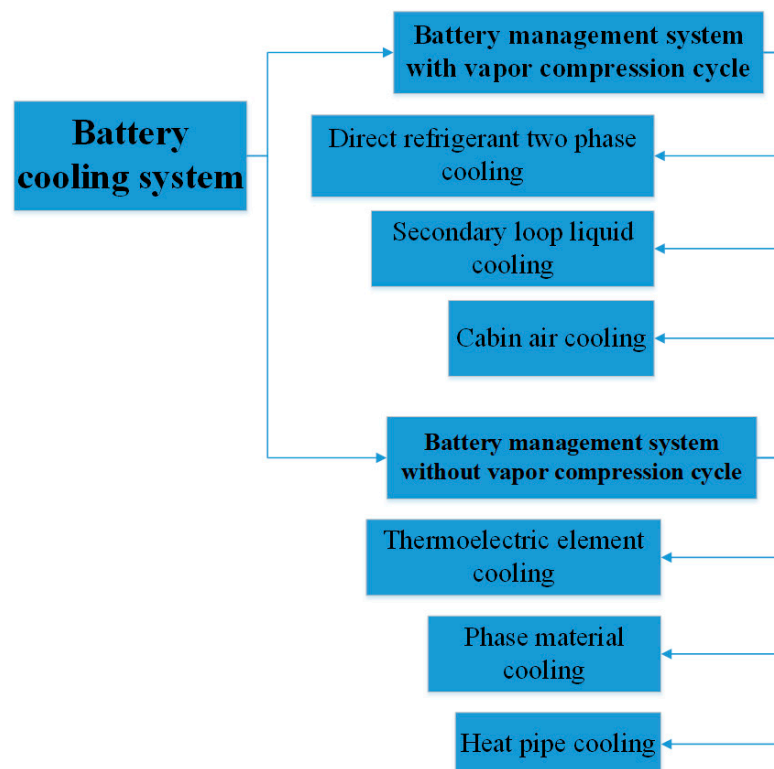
Battery cooling system

Battery management system with vapor compression cycle

Direct refrigerant two phase cooling

Secondary loop liquid cooling

Cabin air cooling

Battery management system without vapor compression cycle

Thermoelectric element cooling

Phase material cooling

Heat pipe cooling